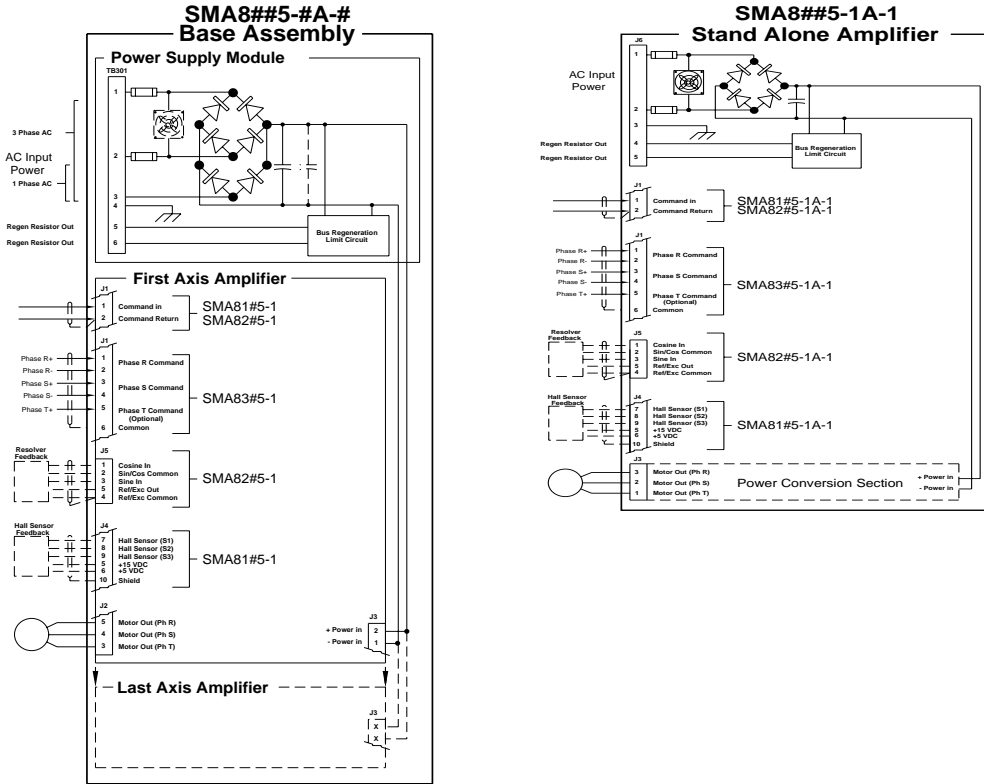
SMA8##5-#A-#
Base Assembly

Power Supply Module
TB301
1
2
3
4
5
6
3 Phase AC
AC Input Power
1 Phase AC
Regen Resistor Out
Regen Resistor Out
Bus Regeneration Limit Circuit

First Axis Amplifier
J1
1 Command in
2 Command Return
SMA81#5-1
SMA82#5-1

J1
Phase R+ 1 Phase R Command
Phase R- 2
Phase S+ 3 Phase S Command
Phase S- 4
Phase T+ 5 Phase T Command (Optional)
6 Common
SMA83#5-1

Resolver Feedback
J5
1 Cosine In
2 Sin/Cos Common
3 Sine In
5 Ref/Exc Out
4 Ref/Exc Common
SMA82#5-1

Hall Sensor Feedback
J4
7 Hall Sensor (S1)
8 Hall Sensor (S2)
9 Hall Sensor (S3)
5 +15 VDC
6 +5 VDC
10 Shield
SMA81#5-1

J2
5 Motor Out (Ph R)
4 Motor Out (Ph S)
3 Motor Out (Ph T)
J3
+ Power in 2
- Power in 1

Last Axis Amplifier
J3
X
X

SMA8##5-1A-1
Stand Alone Amplifier
J6
AC Input Power
1
2
3
Regen Resistor Out 4
Regen Resistor Out 5
Bus Regeneration Limit Circuit

J1
1 Command in
2 Command Return
SMA81#5-1A-1
SMA82#5-1A-1

J1
Phase R+ 1 Phase R Command
Phase R- 2
Phase S+ 3 Phase S Command
Phase S- 4
Phase T+ 5 Phase T Command (Optional)
6 Common
SMA83#5-1A-1

Resolver Feedback
J5
1 Cosine In
2 Sin/Cos Common
3 Sine In
5 Ref/Exc Out
4 Ref/Exc Common
SMA82#5-1A-1

Hall Sensor Feedback
J4
7 Hall Sensor (S1)
8 Hall Sensor (S2)
9 Hall Sensor (S3)
5 +15 VDC
6 +5 VDC
10 Shield
SMA81#5-1A-1

J3
3 Motor Out (Ph R)
2 Motor Out (Ph S)
1 Motor Out (Ph T)
Power Conversion Section
+ Power in
- Power in